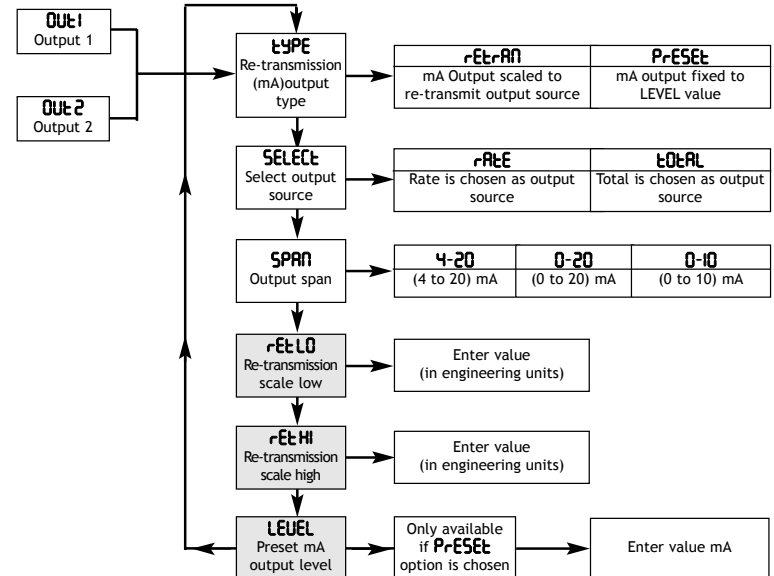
OUt1
Output 1

OUt2
Output 2

tYPE
Re-transmission (mA)output type

rEtrAN
mA Output scaled to re-transmit output source

PrESEt
mA output fixed to LEVEL value

SELECt
Select output source

rAtE
Rate is chosen as output source

tOtAL
Total is chosen as output source

SPAN
Output span

4-20
(4 to 20) mA

0-20
(0 to 20) mA

0-10
(0 to 10) mA

rEtLO
Re-transmission scale low

Enter value (in engineering units)

rEtHI
Re-transmission scale high

Enter value (in engineering units)

LEVEL
Preset mA output level

Only available if PrESEt option is chosen

Enter value mA